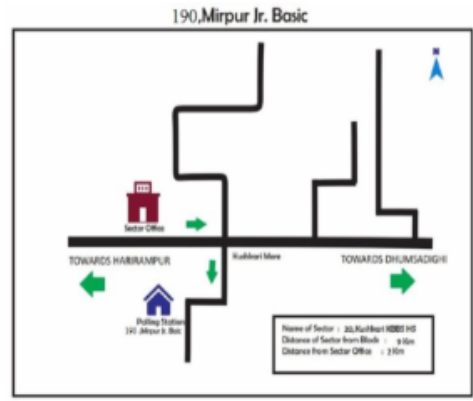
190,Mirpur Jr. Basic

Sector Office

TOWARDS HARIRAMPUR

Kushbari More

TOWARDS DHUMSADIGHI

Polling Station
190 ,Mirpur Jr. Basic

Name of Sector : 20, Kushbari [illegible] HS
Distance of Sector from Block : 9 Km
Distance from Sector Office : 2 Km